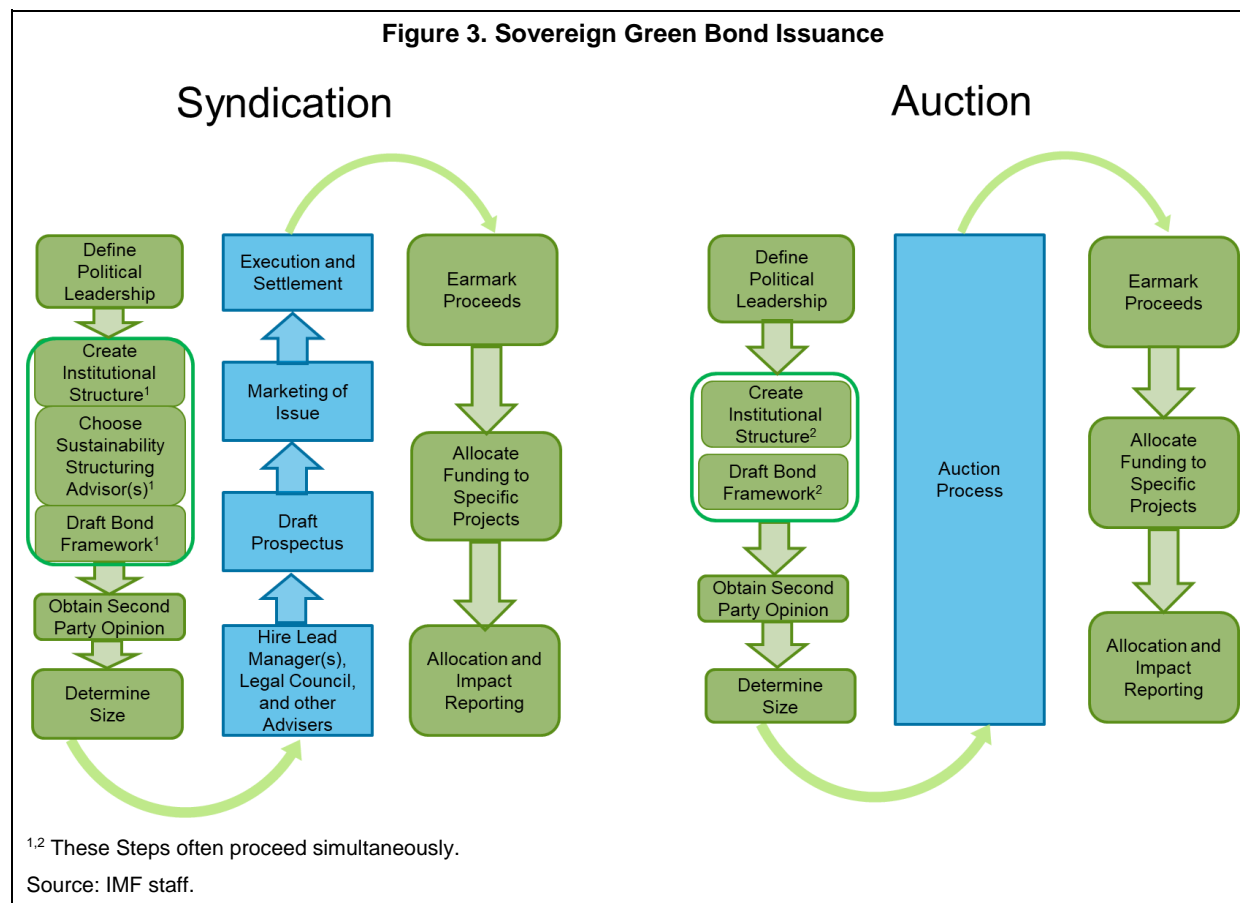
Figure 3. Sovereign Green Bond Issuance

Syndication

Define Political Leadership

Create Institutional Structure$^1$

Choose Sustainability Structuring Advisor(s)$^1$

Draft Bond Framework$^1$

Obtain Second Party Opinion

Determine Size

Hire Lead Manager(s), Legal Council, and other Advisers

Draft Prospectus

Marketing of Issue

Execution and Settlement

Earmark Proceeds

Allocate Funding to Specific Projects

Allocation and Impact Reporting

Auction

Define Political Leadership

Create Institutional Structure$^2$

Draft Bond Framework$^2$

Obtain Second Party Opinion

Determine Size

Auction Process

Earmark Proceeds

Allocate Funding to Specific Projects

Allocation and Impact Reporting

$^{1,2}$ These Steps often proceed simultaneously.

Source: IMF staff.